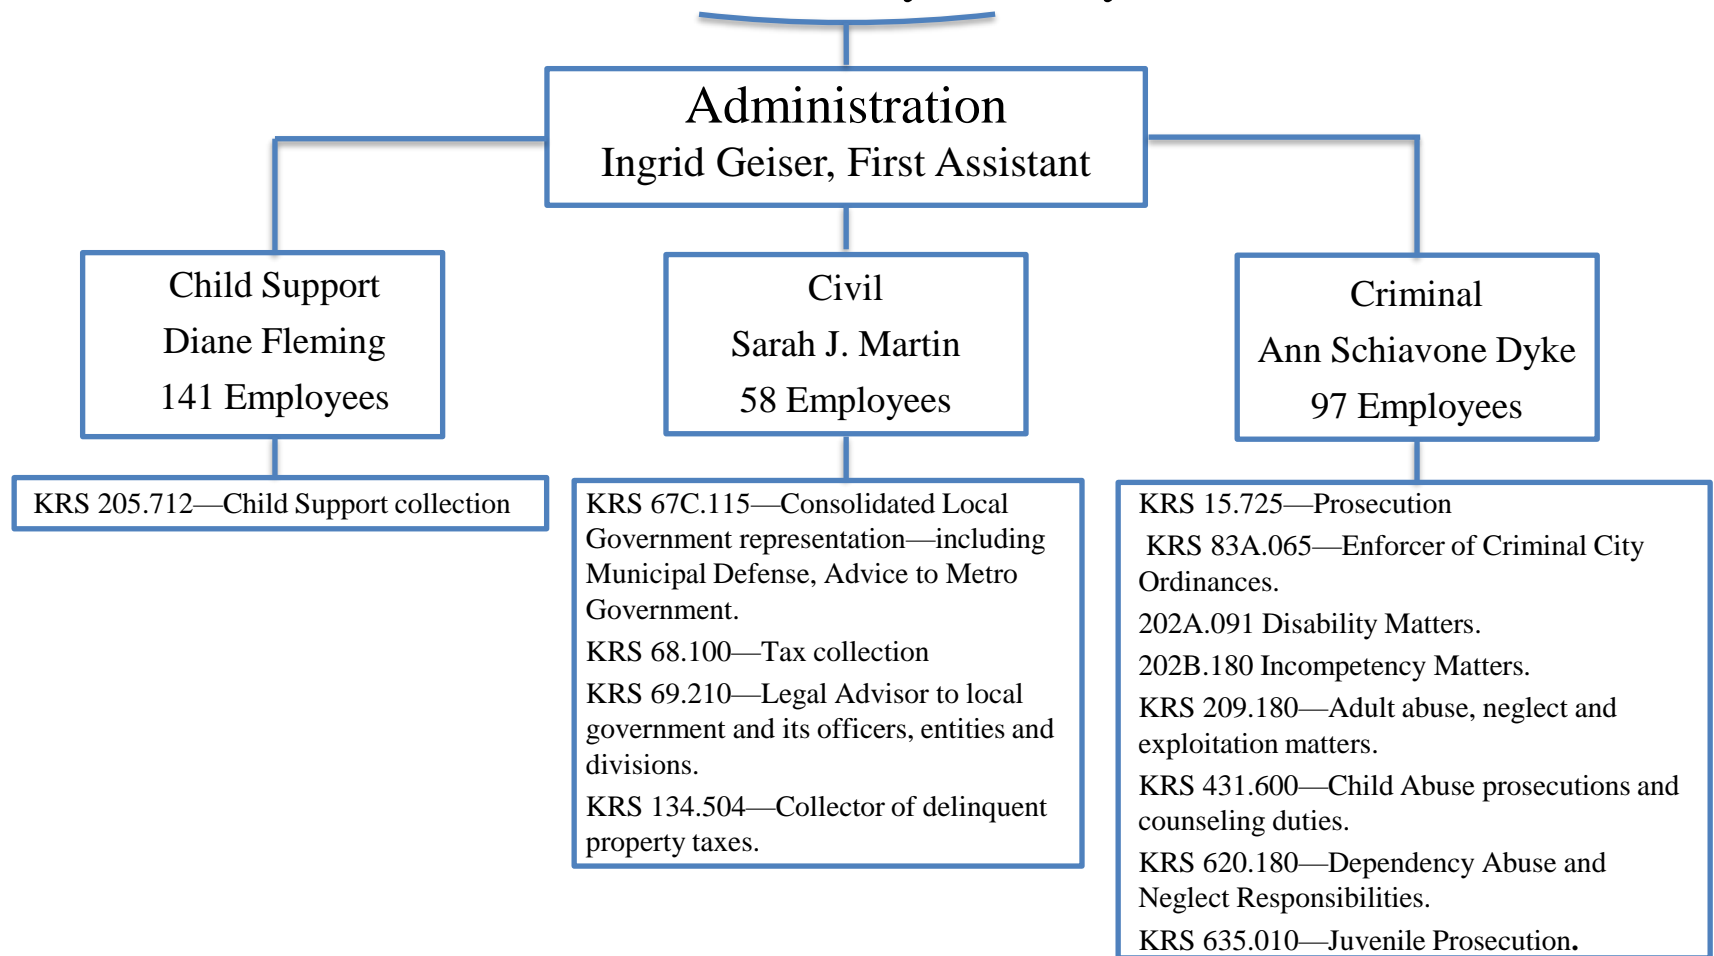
Administration
Ingrid Geiser, First Assistant

Child Support
Diane Fleming
141 Employees

KRS 205.712—Child Support collection

Civil
Sarah J. Martin
58 Employees

KRS 67C.115—Consolidated Local Government representation—including Municipal Defense, Advice to Metro Government.

KRS 68.100—Tax collection

KRS 69.210—Legal Advisor to local government and its officers, entities and divisions.

KRS 134.504—Collector of delinquent property taxes.

Criminal
Ann Schiavone Dyke
97 Employees

KRS 15.725—Prosecution

KRS 83A.065—Enforcer of Criminal City Ordinances.

202A.091 Disability Matters.

202B.180 Incompetency Matters.

KRS 209.180—Adult abuse, neglect and exploitation matters.

KRS 431.600—Child Abuse prosecutions and counseling duties.

KRS 620.180—Dependency Abuse and Neglect Responsibilities.

KRS 635.010—Juvenile Prosecution.